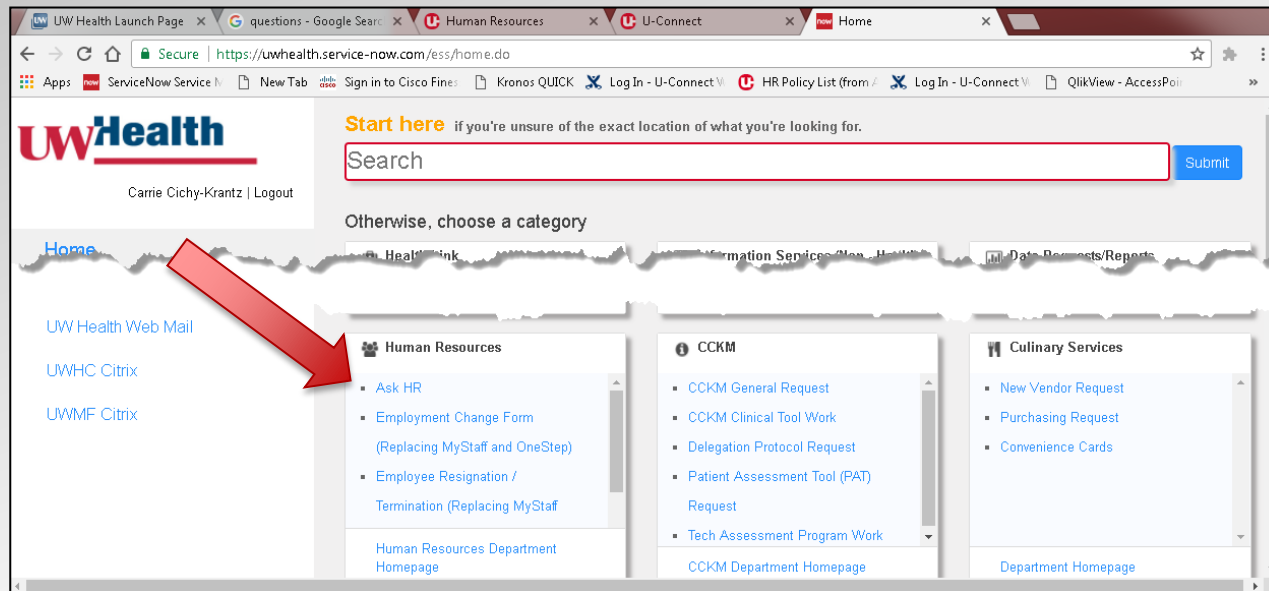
UW Health Launch Page
questions - Google Searc
Human Resources
U-Connect
Home

Secure | https://uwhealth.service-now.com/ess/home.do

Apps ServiceNow Service N New Tab Sign in to Cisco Fine Kronos QUICK Log In - U-Connect W HR Policy List (from A Log In - U-Connect W QlikView - AccessPoi »

UWHealth

Carrie Cichy-Krantz | Logout

Start here if you're unsure of the exact location of what you're looking for.

Search

Submit

Otherwise, choose a category

Home

HealthLink

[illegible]nformation Services (Non - Health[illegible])

Data Requests/Reports

UW Health Web Mail

UWHC Citrix

UWMF Citrix

Human Resources

Ask HR

Employment Change Form (Replacing MyStaff and OneStep)

Employee Resignation / Termination (Replacing MyStaff

Human Resources Department Homepage

CCKM

CCKM General Request

CCKM Clinical Tool Work

Delegation Protocol Request

Patient Assessment Tool (PAT) Request

Tech Assessment Program Work

CCKM Department Homepage

Culinary Services

New Vendor Request

Purchasing Request

Convenience Cards

Department Homepage